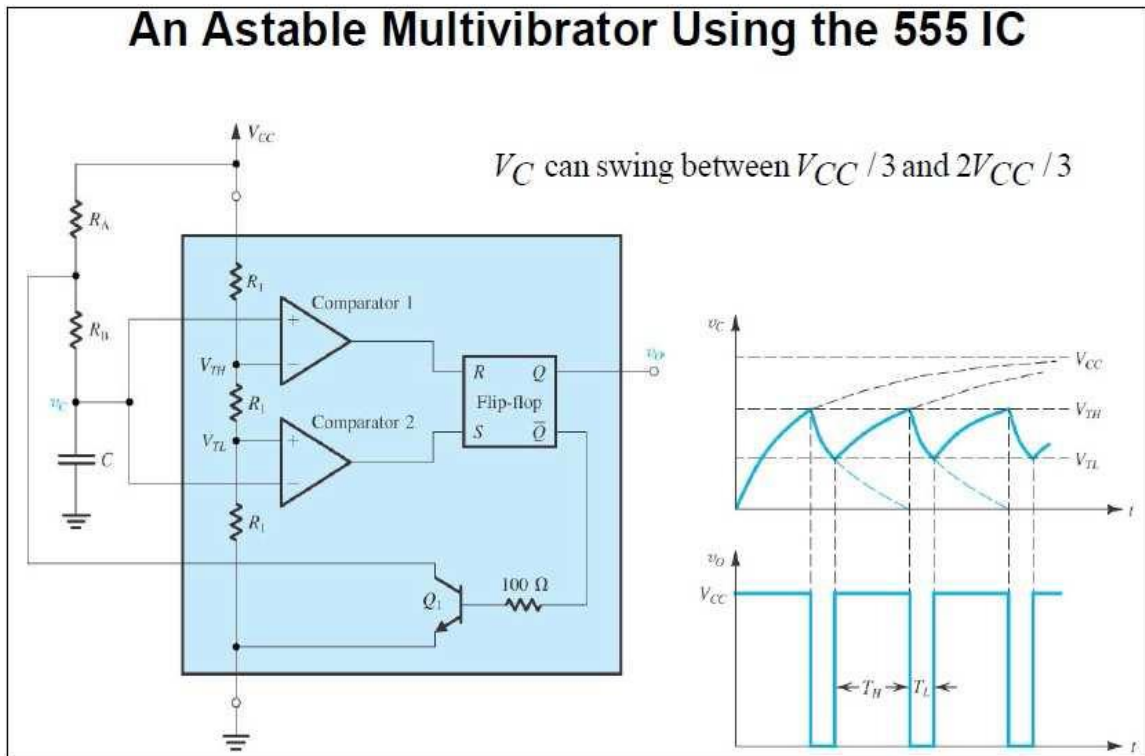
An Astable Multivibrator Using the 555 IC

$V_C$ can swing between $V_{CC}/3$ and $2V_{CC}/3$

$V_{CC}$

$R_A$

$R_B$

$v_C$

$C$

$R_1$

Comparator 1

$V_{TH}$

$R_1$

$V_{TL}$

Comparator 2

$R_1$

$R$ $Q$

Flip-flop

$S$ $\overline{Q}$

$v_O$

$Q_1$

100 Ω

$v_C$

$V_{CC}$

$V_{TH}$

$V_{TL}$

$t$

$v_O$

$V_{CC}$

$T_H$ $T_L$

$t$